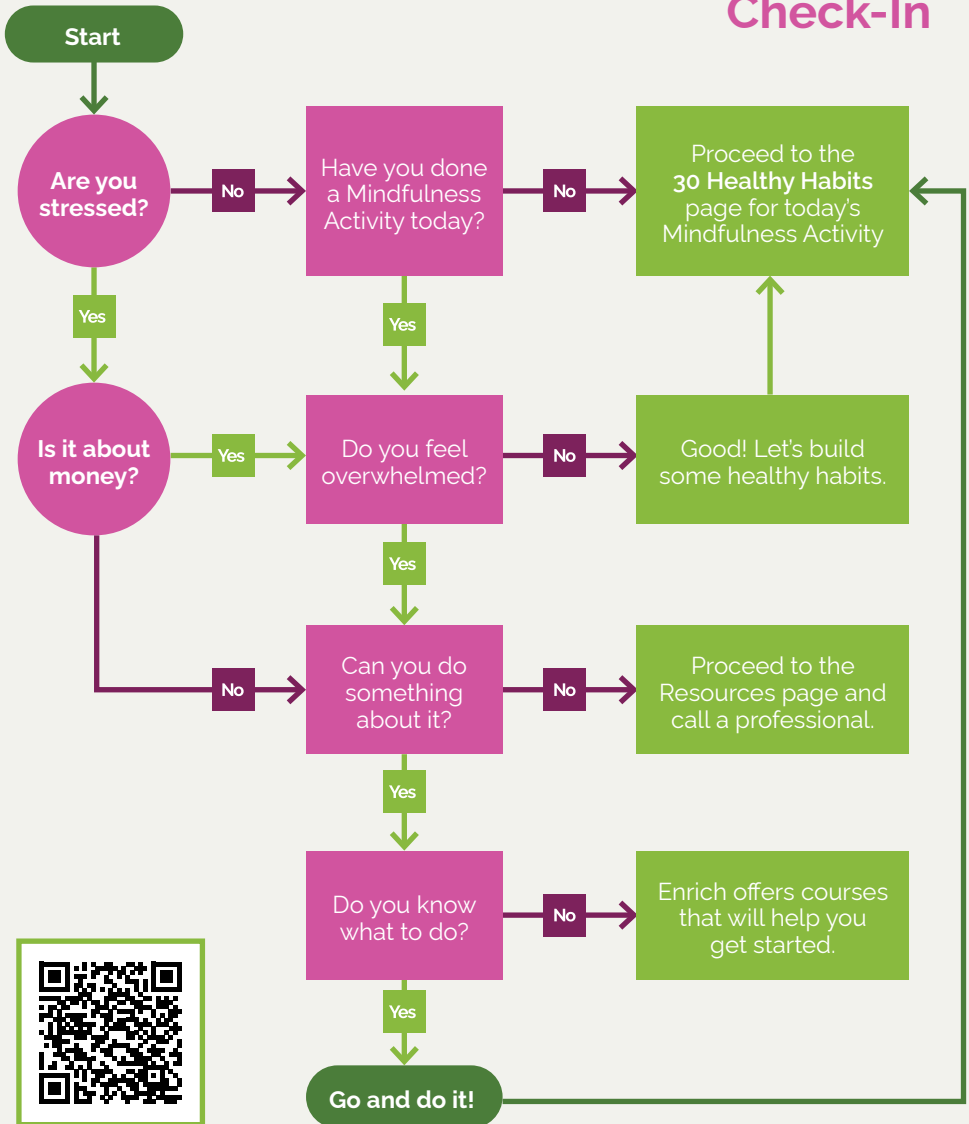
Check-In

Start

Are you stressed?

No

Have you done a Mindfulness Activity today?

No

Proceed to the **30 Healthy Habits** page for today's Mindfulness Activity

Yes

Yes

Is it about money?

Yes

Do you feel overwhelmed?

No

Good! Let's build some healthy habits.

Yes

No

Can you do something about it?

No

Proceed to the Resources page and call a professional.

Yes

Do you know what to do?

No

Enrich offers courses that will help you get started.

Yes

Go and do it!